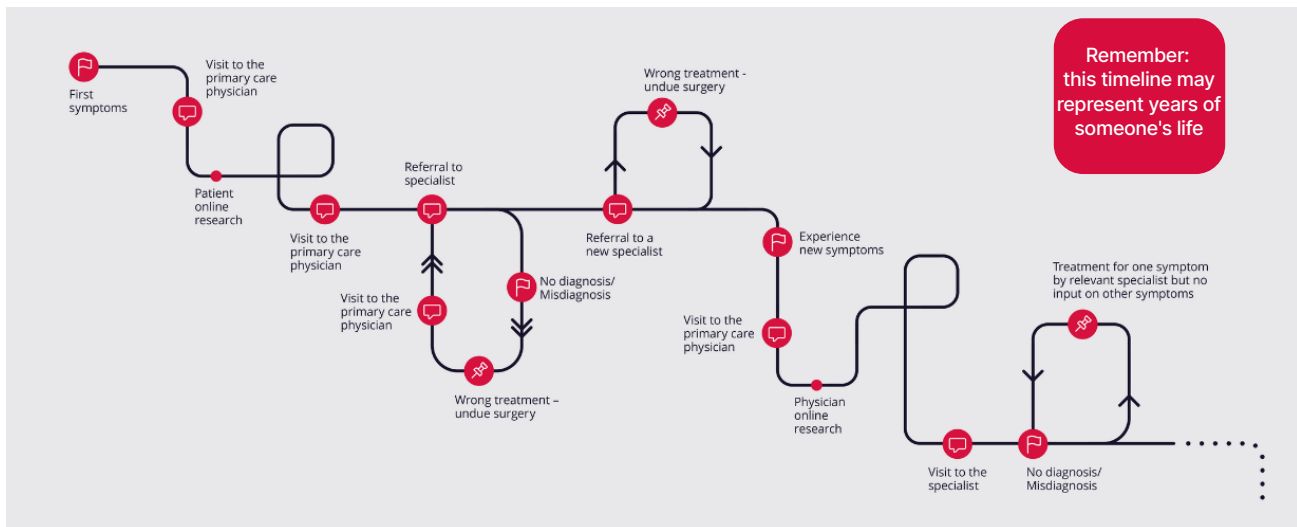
First symptoms

Visit to the primary care physician

Patient online research

Visit to the primary care physician

Referral to specialist

Visit to the primary care physician

No diagnosis/ Misdiagnosis

Wrong treatment – undue surgery

Wrong treatment - undue surgery

Referral to a new specialist

Remember: this timeline may represent years of someone's life

Experience new symptoms

Visit to the primary care physician

Physician online research

Treatment for one symptom by relevant specialist but no input on other symptoms

Visit to the specialist

No diagnosis/ Misdiagnosis